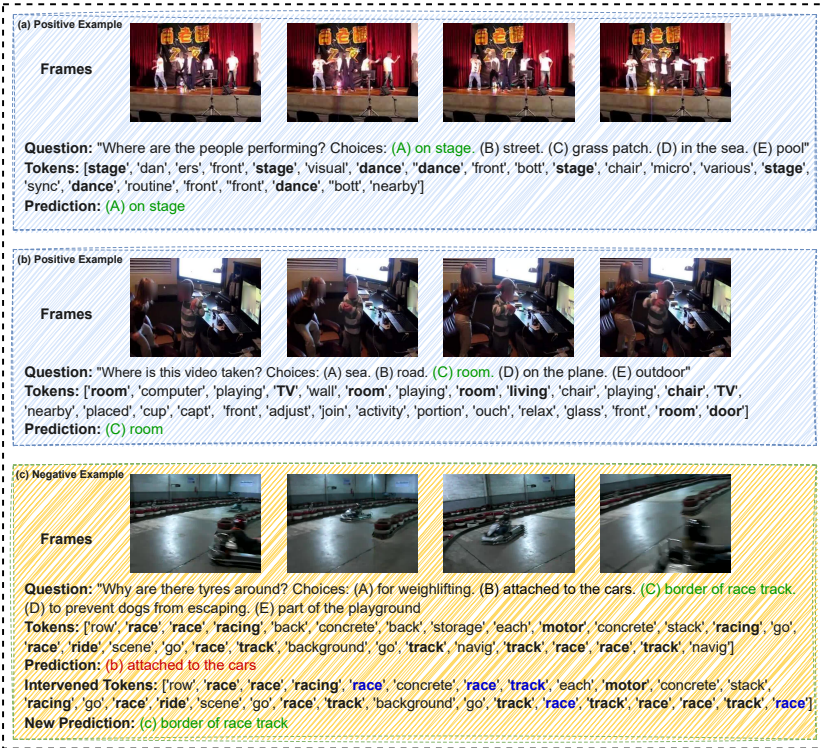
(a) Positive Example

Frames

Question: "Where are the people performing? Choices: (A) on stage. (B) street. (C) grass patch. (D) in the sea. (E) pool"
Tokens: [stage', 'dan', 'ers', 'front', 'stage', 'visual', 'dance', "dance', 'front', 'bott', 'stage', 'chair', 'micro', 'various', 'stage', 'sync', 'dance', 'routine', 'front', "front', 'dance', "bott', 'nearby']
Prediction: (A) on stage

(b) Positive Example

Frames

Question: "Where is this video taken? Choices: (A) sea. (B) road. (C) room. (D) on the plane. (E) outdoor"
Tokens: ['room', 'computer', 'playing', 'TV', 'wall', 'room', 'playing', 'room', 'living', 'chair', 'playing', 'chair', 'TV', 'nearby', 'placed', 'cup', 'capt', 'front', 'adjust', 'join', 'activity', 'portion', 'ouch', 'relax', 'glass', 'front', 'room', 'door']
Prediction: (C) room

(c) Negative Example

Frames

Question: "Why are there tyres around? Choices: (A) for weighlifting. (B) attached to the cars. (C) border of race track. (D) to prevent dogs from escaping. (E) part of the playground
Tokens: ['row', 'race', 'race', 'racing', 'back', 'concrete', 'back', 'storage', 'each', 'motor', 'concrete', 'stack', 'racing', 'go', 'race', 'ride', 'scene', 'go', 'race', 'track', 'background', 'go', 'track', 'navig', 'track', 'race', 'race', 'track', 'navig']
Prediction: (b) attached to the cars
Intervened Tokens: ['row', 'race', 'race', 'racing', 'race', 'concrete', 'race', 'track', 'each', 'motor', 'concrete', 'stack', 'racing', 'go', 'race', 'ride', 'scene', 'go', 'race', 'track', 'background', 'go', 'track', 'race', 'track', 'race', 'race', 'track', 'race']
New Prediction: (c) border of race track